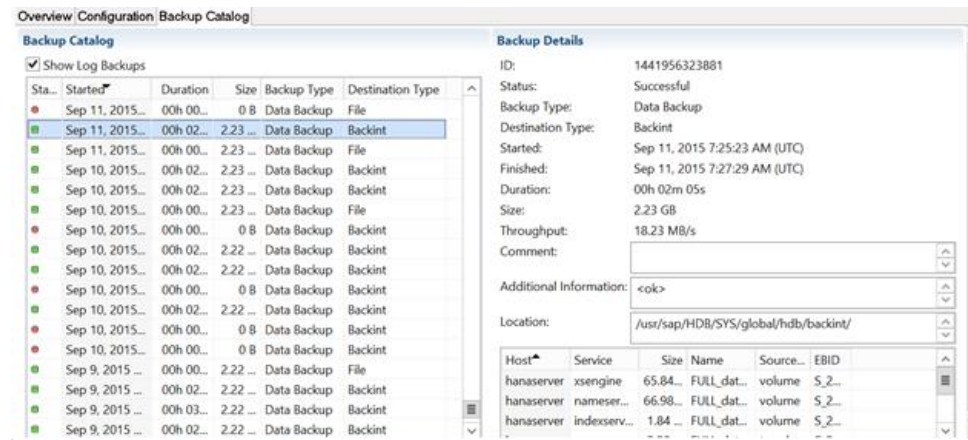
Overview Configuration Backup Catalog

Backup Catalog

Show Log Backups

| Sta... | Started | Duration | Size | Backup Type | Destination Type |
|---|---|---|---|---|---|
| | Sep 11, 2015... | 00h 00... | 0 B | Data Backup | File |
| | Sep 11, 2015... | 00h 02... | 2.23 ... | Data Backup | Backint |
| | Sep 11, 2015... | 00h 00... | 2.23 ... | Data Backup | File |
| | Sep 10, 2015... | 00h 02... | 2.23 ... | Data Backup | Backint |
| | Sep 10, 2015... | 00h 02... | 2.23 ... | Data Backup | Backint |
| | Sep 10, 2015... | 00h 00... | 2.23 ... | Data Backup | File |
| | Sep 10, 2015... | 00h 00... | 0 B | Data Backup | Backint |
| | Sep 10, 2015... | 00h 02... | 2.22 ... | Data Backup | Backint |
| | Sep 10, 2015... | 00h 02... | 2.22 ... | Data Backup | Backint |
| | Sep 10, 2015... | 00h 00... | 0 B | Data Backup | Backint |
| | Sep 10, 2015... | 00h 02... | 2.22 ... | Data Backup | Backint |
| | Sep 10, 2015... | 00h 00... | 0 B | Data Backup | Backint |
| | Sep 10, 2015... | 00h 00... | 0 B | Data Backup | Backint |
| | Sep 9, 2015 ... | 00h 00... | 2.22 ... | Data Backup | File |
| | Sep 9, 2015 ... | 00h 02... | 2.22 ... | Data Backup | Backint |
| | Sep 9, 2015 ... | 00h 03... | 2.22 ... | Data Backup | Backint |
| | Sep 9, 2015 ... | 00h 02... | 2.22 ... | Data Backup | Backint |

Backup Details

ID: 1441956323881
Status: Successful
Backup Type: Data Backup
Destination Type: Backint
Started: Sep 11, 2015 7:25:23 AM (UTC)
Finished: Sep 11, 2015 7:27:29 AM (UTC)
Duration: 00h 02m 05s
Size: 2.23 GB
Throughput: 18.23 MB/s
Comment:
Additional Information: <ok>
Location: /usr/sap/HDB/SYS/global/hdb/backint/

| Host | Service | Size | Name | Source... | EBID |
|---|---|---|---|---|---|
| hanaserver | xsengine | 65.84... | FULL_dat... | volume | S_2... |
| hanaserver | nameser... | 66.98... | FULL_dat... | volume | S_2... |
| hanaserver | indexserv... | 1.84 ... | FULL_dat... | volume | S_2... |